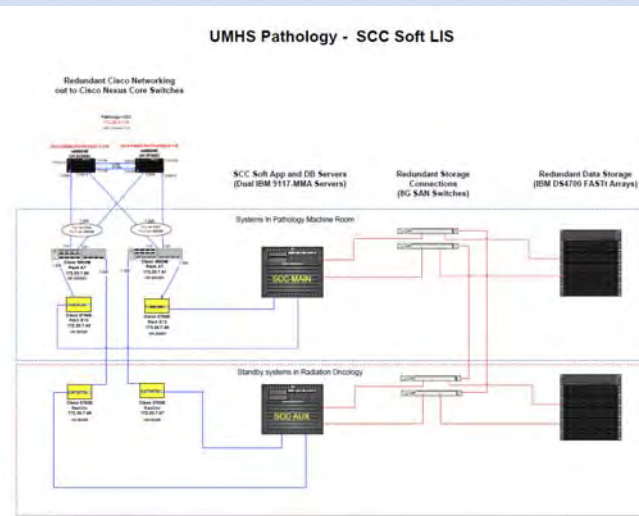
UMHS Pathology - SCC Soft LIS

Redundant Cisco Networking out to Cisco Nexus Core Switches

SCC Soft App and DB Servers (Dual IBM 9117-MMA Servers)

Redundant Storage Connections (8G SAN Switches)

Redundant Data Storage (IBM DS4700 FAStT Arrays)

Systems in Pathology Machine Room

SCC MAIN

Standby systems in Radiation Oncology

SCC AUX

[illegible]